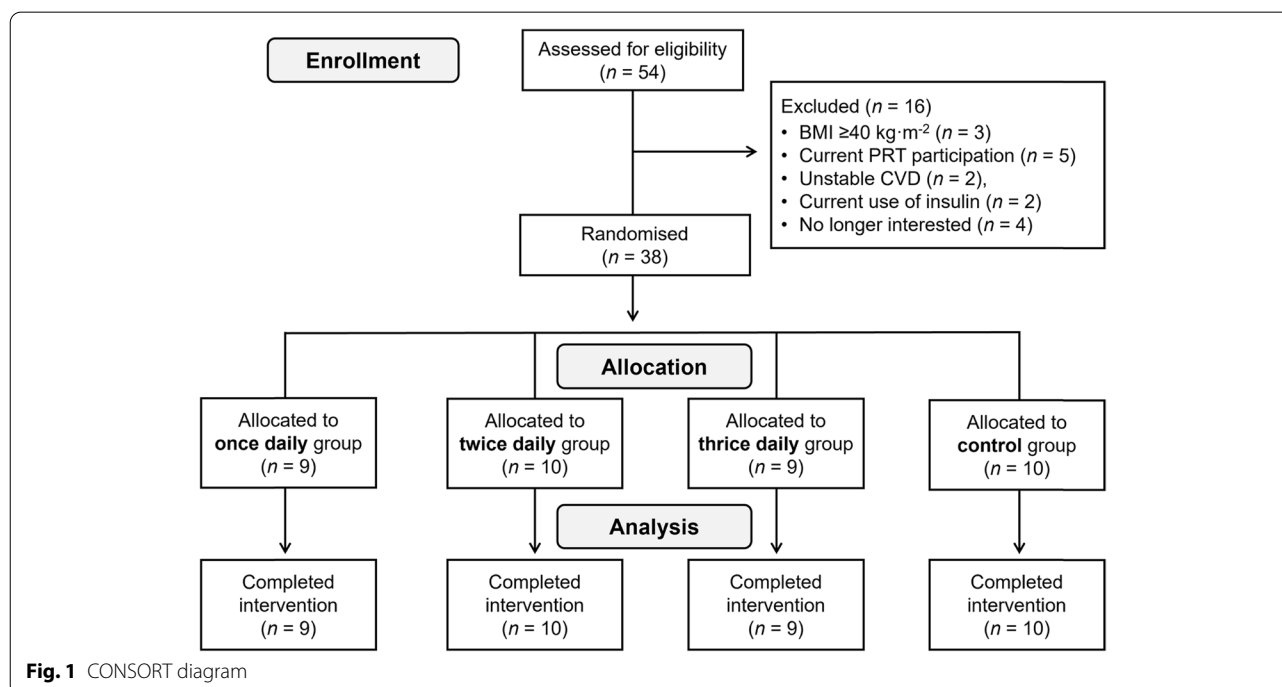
Enrollment

Assessed for eligibility ($n$ = 54)

Excluded ($n$ = 16)
• BMI ≥40 kg·m$^{-2}$ ($n$ = 3)
• Current PRT participation ($n$ = 5)
• Unstable CVD ($n$ = 2),
• Current use of insulin ($n$ = 2)
• No longer interested ($n$ = 4)

Randomised ($n$ = 38)

Allocation

Allocated to **once daily** group ($n$ = 9)

Allocated to **twice daily** group ($n$ = 10)

Allocated to **thrice daily** group ($n$ = 9)

Allocated to **control** group ($n$ = 10)

Analysis

Completed intervention ($n$ = 9)

Completed intervention ($n$ = 10)

Completed intervention ($n$ = 9)

Completed intervention ($n$ = 10)

**Fig. 1** CONSORT diagram